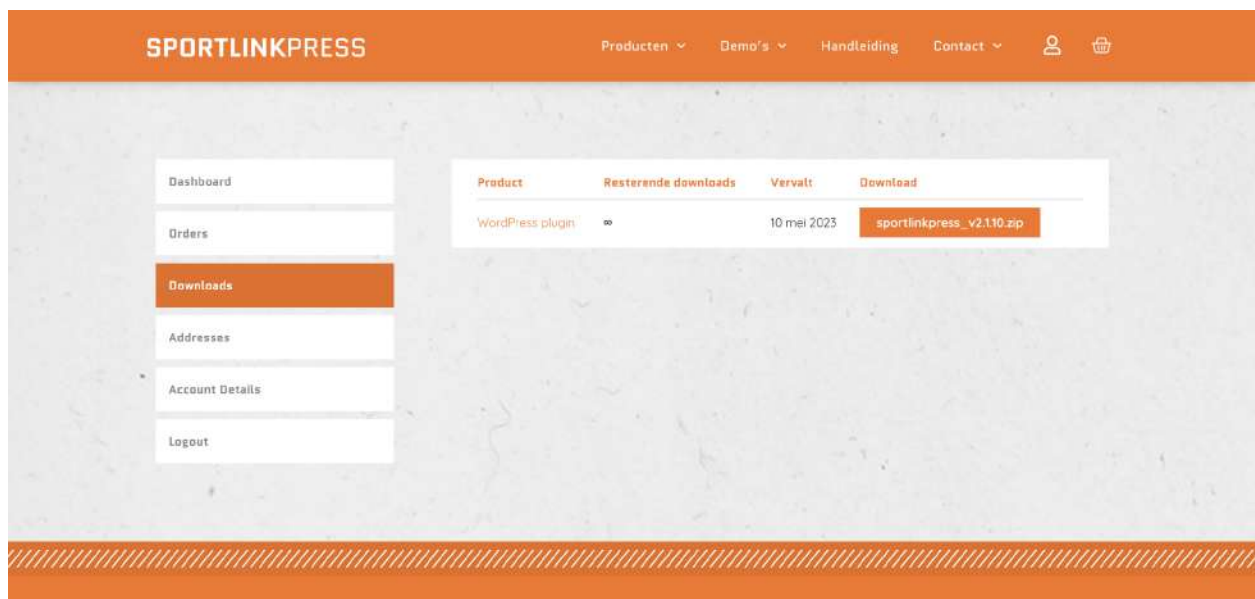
SPORTLINKPRESS

Producten Demo's Handleiding Contact

Dashboard

Orders

Downloads

Addresses

Account Details

Logout

| Product | Resterende downloads | Vervalt | Download |
|---|---|---|---|
| WordPress plugin | ∞ | 10 mei 2023 | sportlinkpress_v2.1.10.zip |